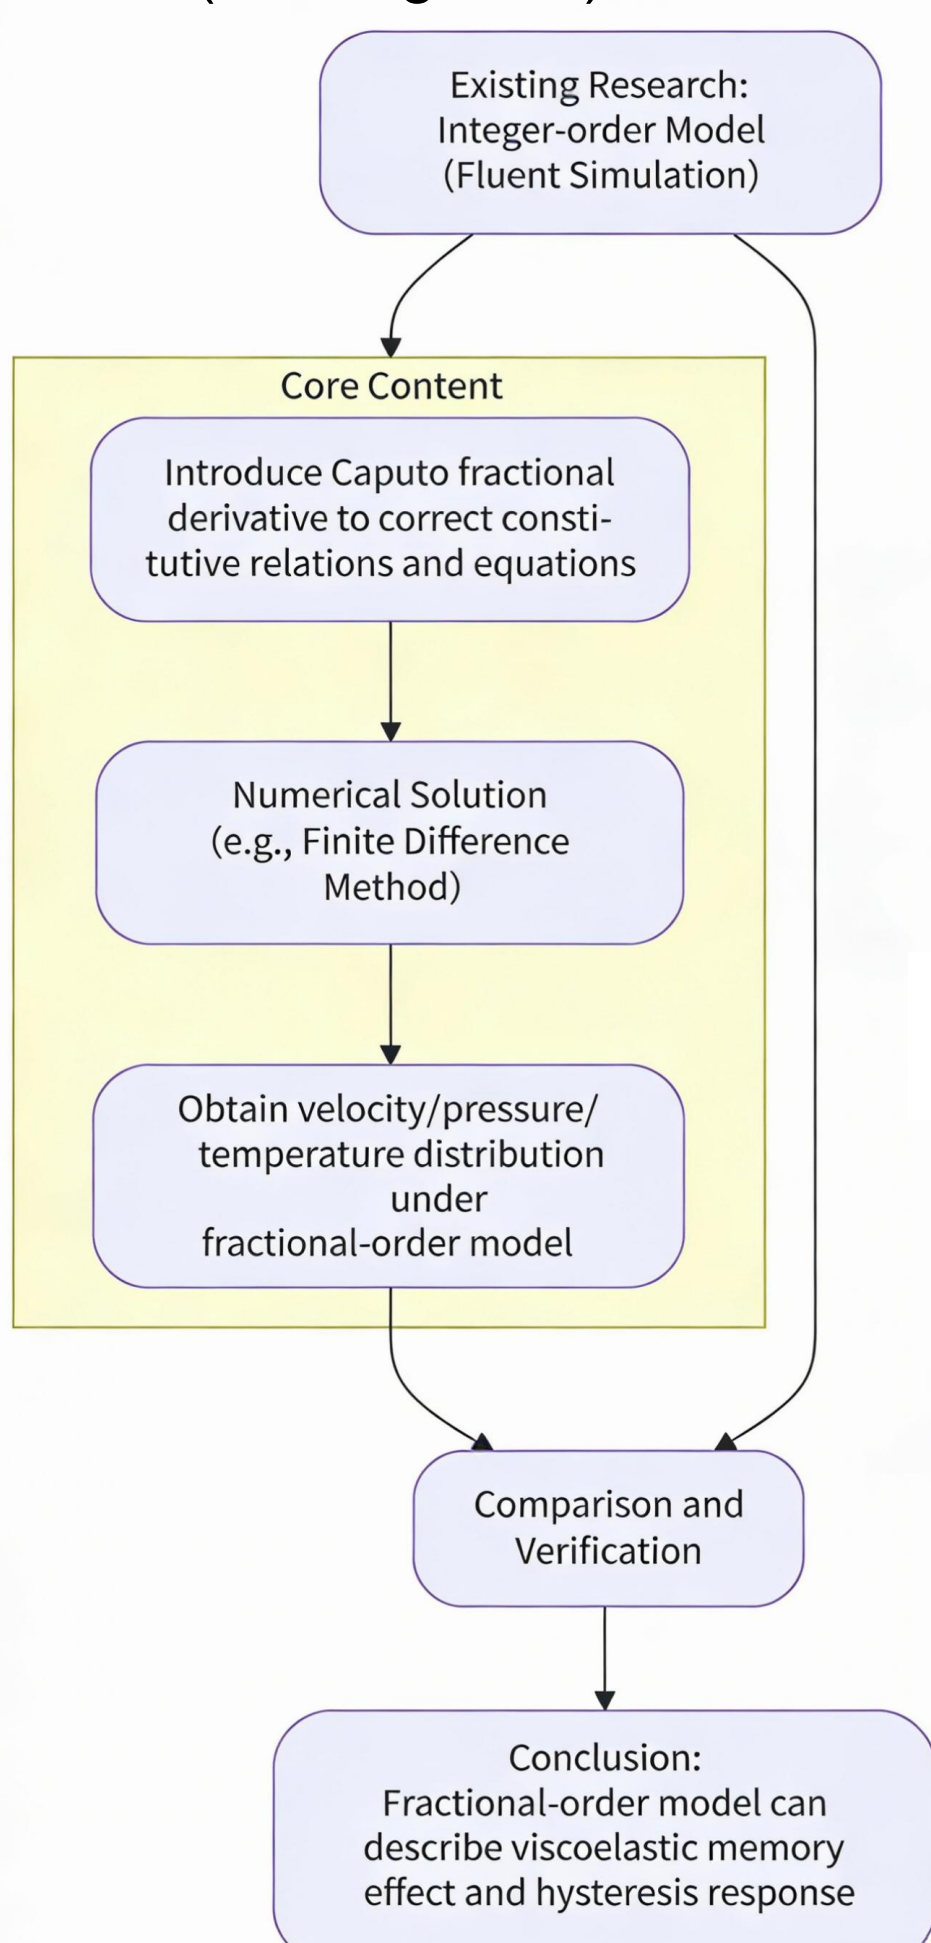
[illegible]

Existing Research: Integer-order Model (Fluent Simulation)

Core Content

Introduce Caputo fractional derivative to correct constitutive relations and equations

Numerical Solution (e.g., Finite Difference Method)

Obtain velocity/pressure/ temperature distribution under fractional-order model

Comparison and Verification

Conclusion: Fractional-order model can describe viscoelastic memory effect and hysteresis response